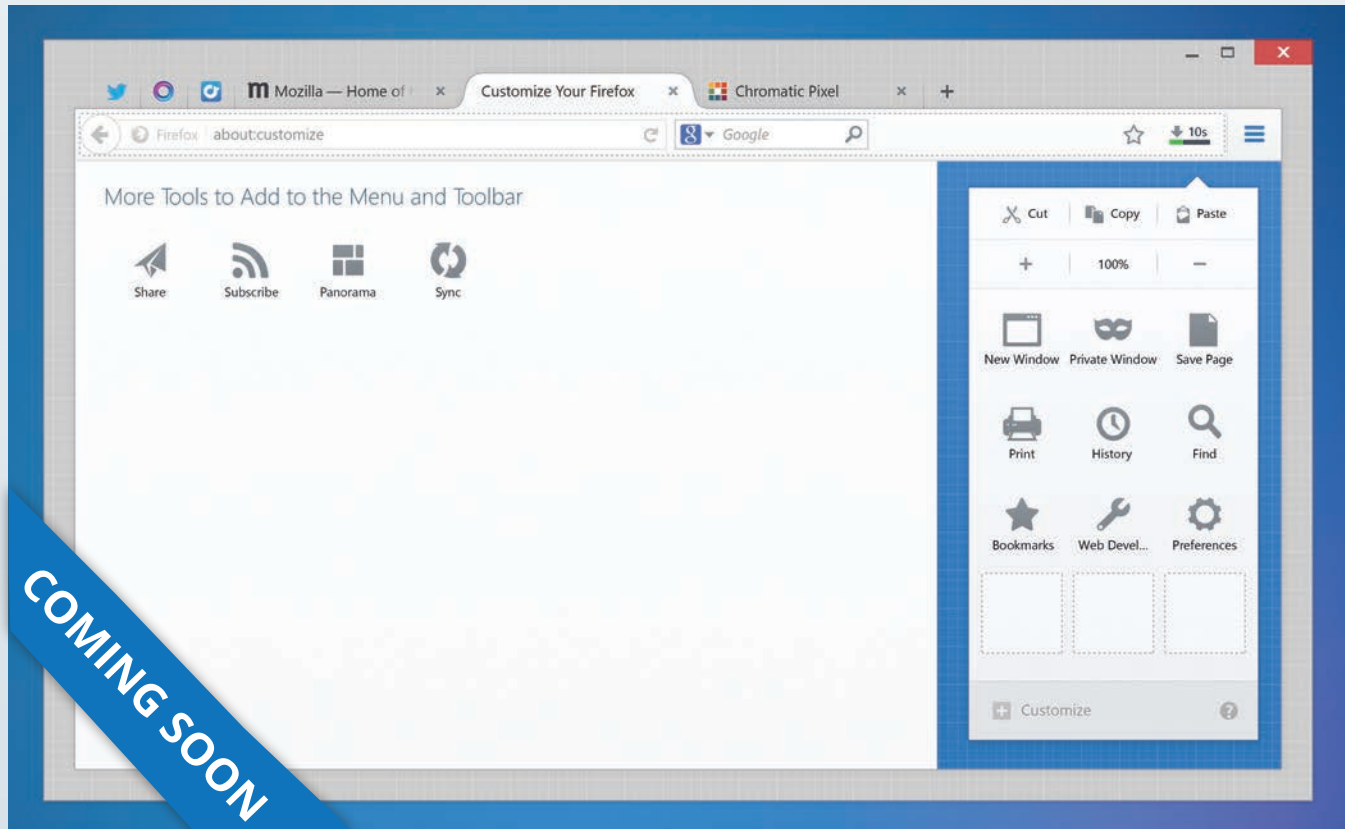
Mozilla — Home of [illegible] ×
Customize Your Firefox ×
Chromatic Pixel ×
+

Firefox about:customize

Google

10s

More Tools to Add to the Menu and Toolbar

Share
Subscribe
Panorama
Sync

Cut
Copy
Paste

+
100%
−

New Window
Private Window
Save Page

Print
History
Find

Bookmarks
Web Devel...
Preferences

Customize

COMING SOON